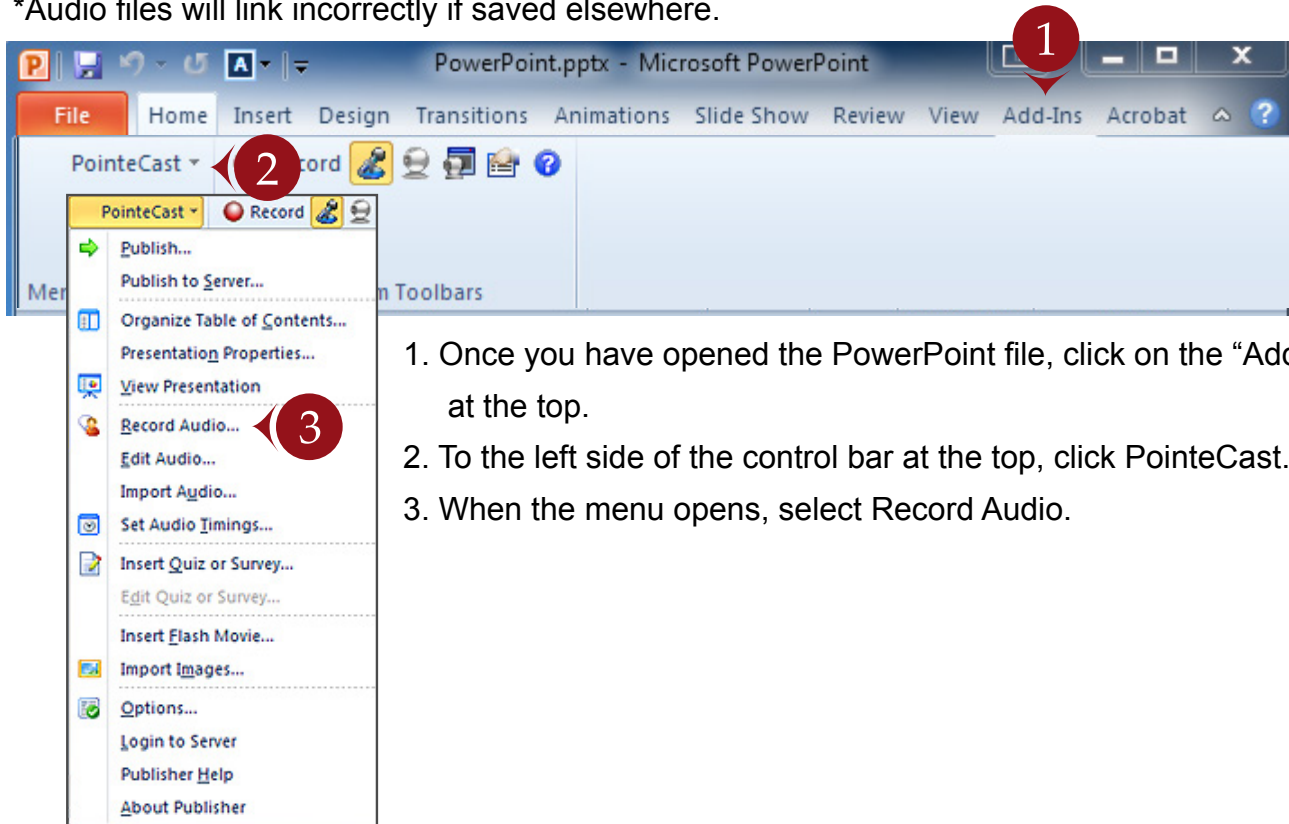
*Audio files will link incorrectly if saved elsewhere.

PowerPoint.pptx - Microsoft PowerPoint

1

File Home Insert Design Transitions Animations Slide Show Review View Add-Ins Acrobat

PointeCast

2

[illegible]cord

Me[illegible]

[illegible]n Toolbars

PointeCast Record

Publish...
Publish to Server...
Organize Table of Contents...
Presentation Properties...
View Presentation
Record Audio...

3

Edit Audio...
Import Audio...
Set Audio Timings...
Insert Quiz or Survey...
Edit Quiz or Survey...
Insert Flash Movie...
Import Images...
Options...
Login to Server
Publisher Help
About Publisher

1. Once you have opened the PowerPoint file, click on the “Ad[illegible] at the top.
2. To the left side of the control bar at the top, click PointeCast.
3. When the menu opens, select Record Audio.